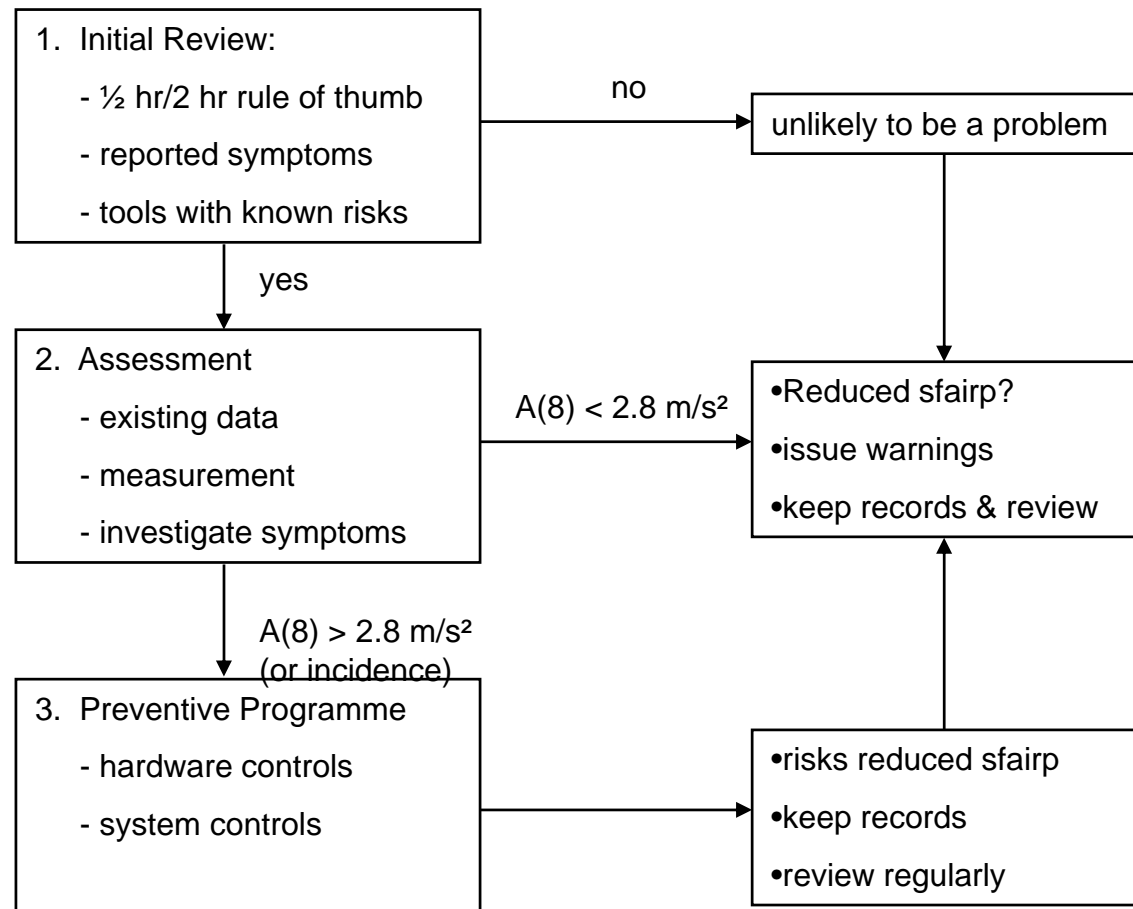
1. Initial Review:
- ½ hr/2 hr rule of thumb
- reported symptoms
- tools with known risks

no

unlikely to be a problem

yes

2. Assessment
- existing data
- measurement
- investigate symptoms

A(8) < 2.8 m/s²

•Reduced sfairp?
•issue warnings
•keep records & review

A(8) > 2.8 m/s²
(or incidence)

3. Preventive Programme
- hardware controls
- system controls

•risks reduced sfairp
•keep records
•review regularly